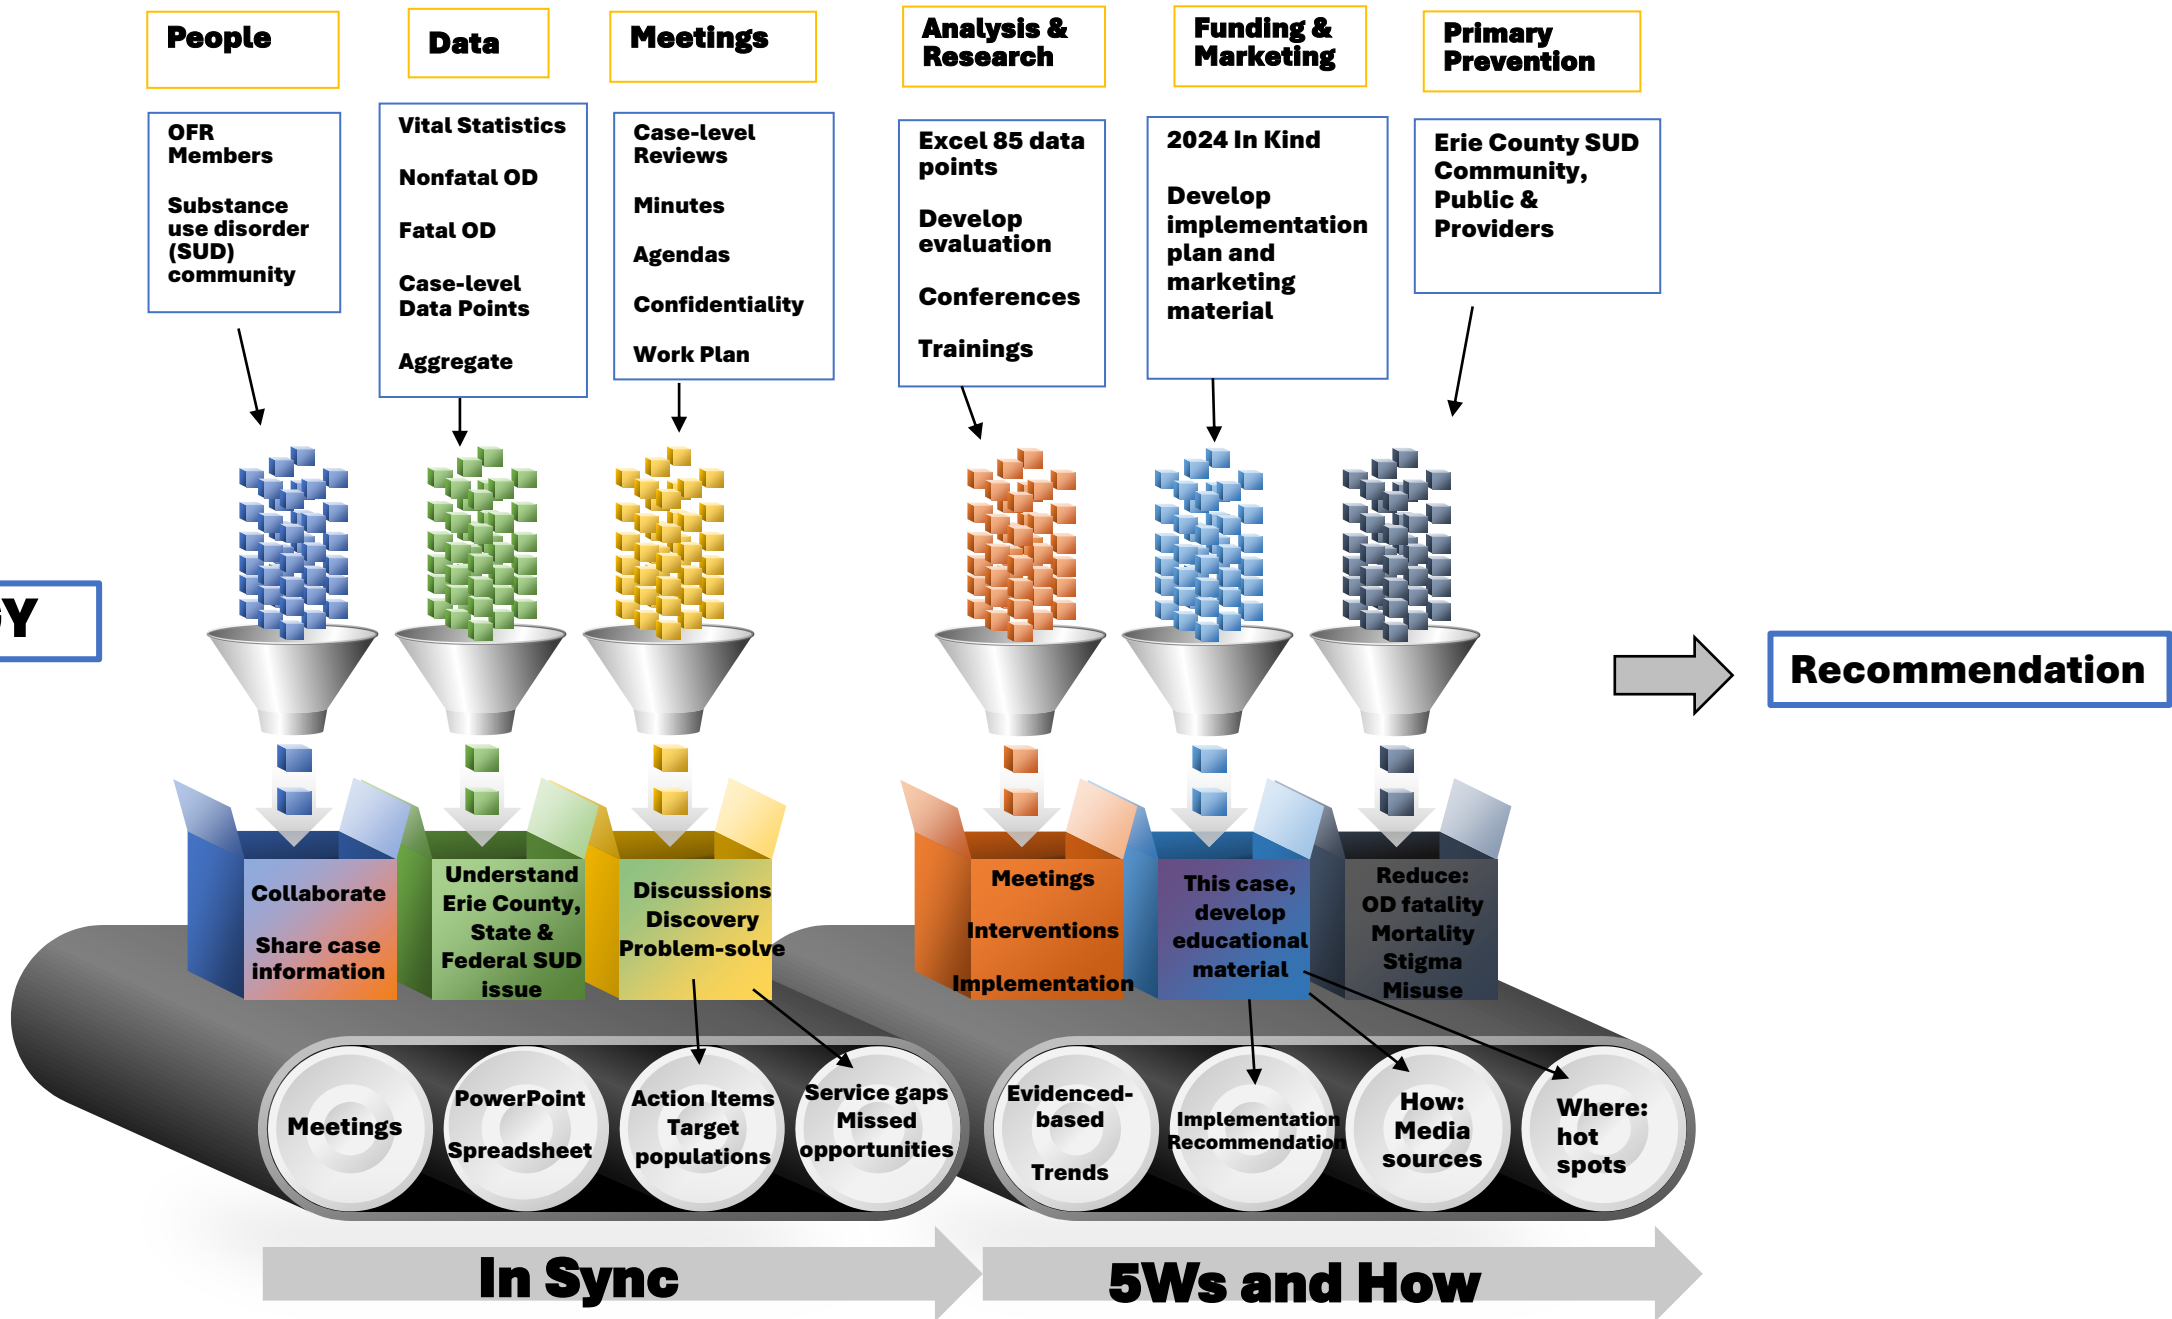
People

OFR Members

Substance use disorder (SUD) community

Data

Vital Statistics

Nonfatal OD

Fatal OD

Case-level Data Points

Aggregate

Meetings

Case-level Reviews

Minutes

Agendas

Confidentiality

Work Plan

Analysis & Research

Excel 85 data points

Develop evaluation

Conferences

Trainings

Funding & Marketing

2024 In Kind

Develop implementation plan and marketing material

Primary Prevention

Erie County SUD Community, Public & Providers

Y

Recommendation

Collaborate

Share case information

Understand Erie County, State & Federal SUD issue

Discussions Discovery Problem-solve

Meetings

Interventions

Implementation

This case, develop educational material

Reduce: OD fatality Mortality Stigma Misuse

Meetings

PowerPoint

Spreadsheet

Action Items Target populations

Service gaps Missed opportunities

Evidenced-based

Trends

Implementation Recommendation

How: Media sources

Where: hot spots

In Sync

5Ws and How